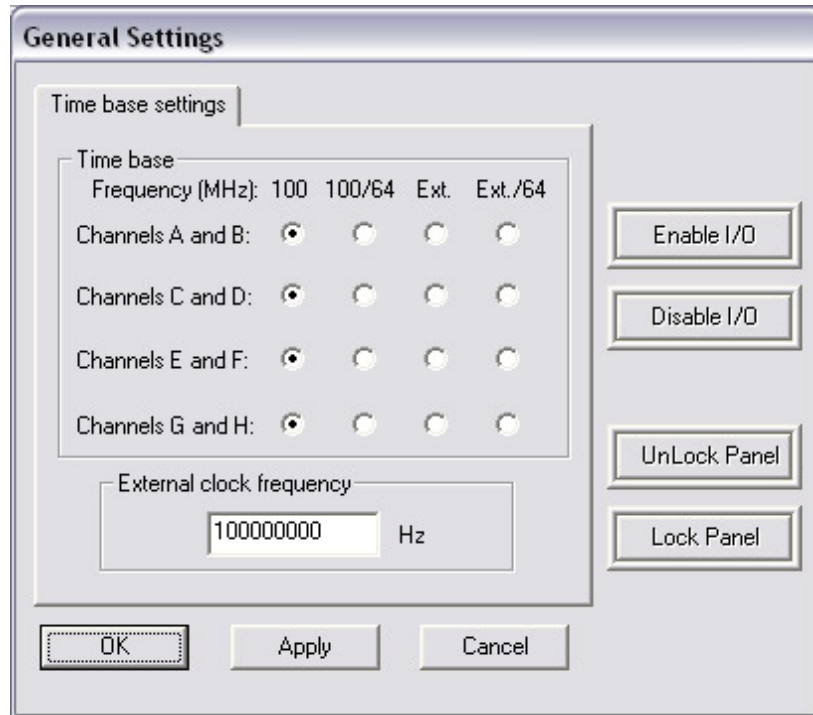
General Settings

Time base settings

Time base

| Frequency (MHz): | 100 | 100/64 | Ext. | Ext./64 |
|---|---|---|---|---|
| Channels A and B: | | | | |
| Channels C and D: | | | | |
| Channels E and F: | | | | |
| Channels G and H: | | | | |

External clock frequency

100000000 Hz

Enable I/O

Disable I/O

UnLock Panel

Lock Panel

OK

Apply

Cancel